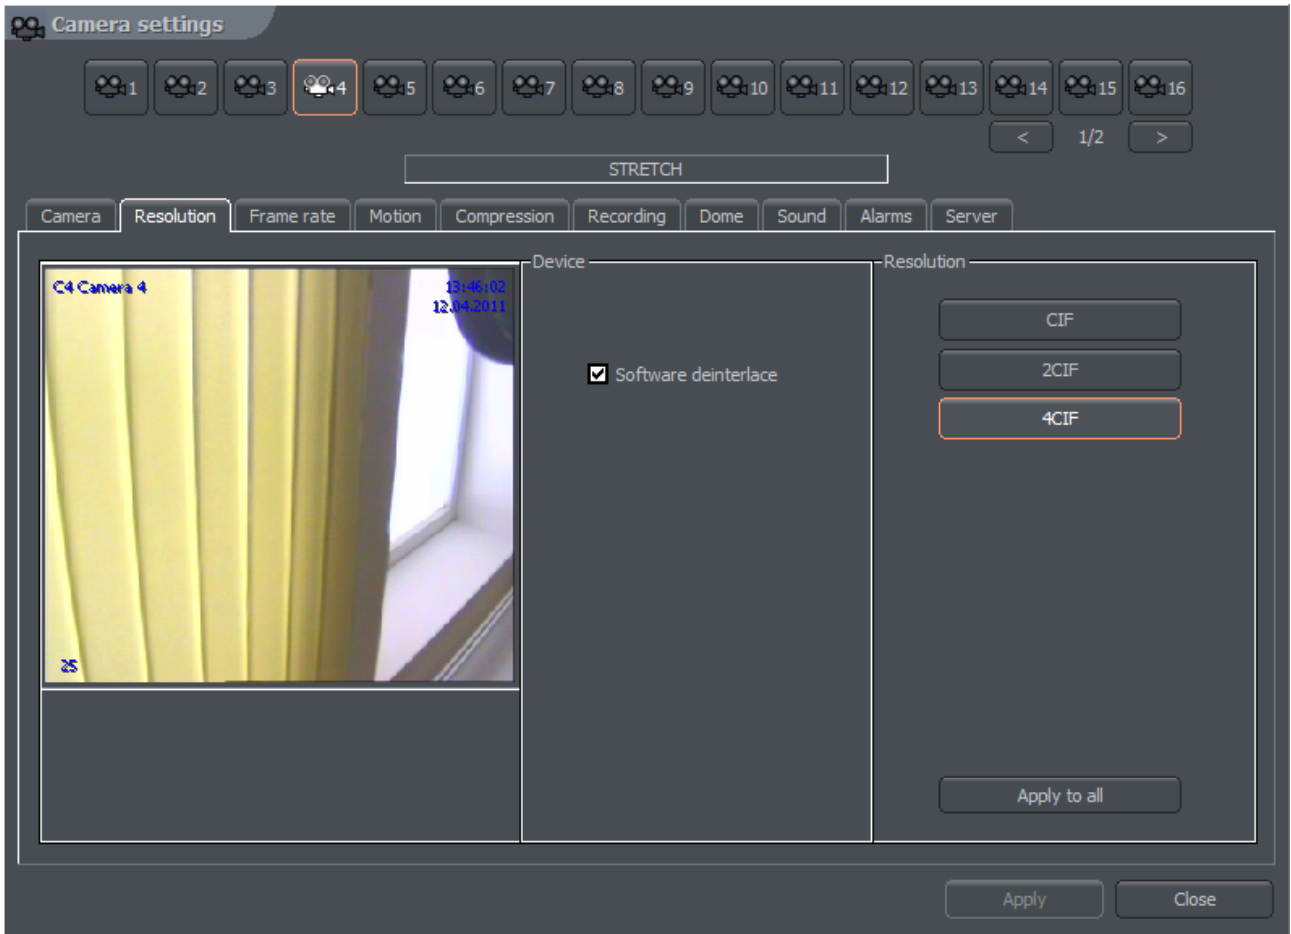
Camera settings

1 2 3 4 5 6 7 8 9 10 11 12 13 14 15 16

< 1/2 >

STRETCH

Camera | Resolution | Frame rate | Motion | Compression | Recording | Dome | Sound | Alarms | Server

C4 Camera 4
13:46:02
12.04.2011
25

Device
☑ Software deinterlace

Resolution
CIF
2CIF
4CIF

Apply to all

Apply
Close